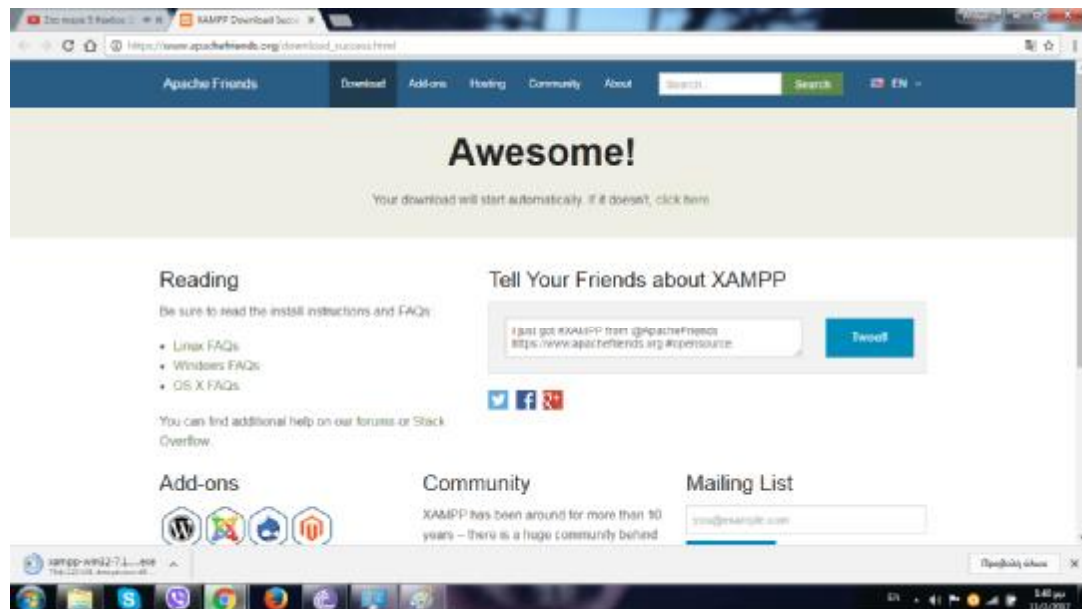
XAMPP Download Succ

https://www.apachefriends.org/download_success.html

Apache Friends

Download Add-ons Hosting Community About Search... Search EN

Awesome!

Your download will start automatically. If it doesn't, click here.

Reading

Be sure to read the install instructions and FAQs.

- Linux FAQs
- Windows FAQs
- OS X FAQs

You can find additional help on our forums or Stack Overflow.

Tell Your Friends about XAMPP

I just got #XAMPP from @ApacheFriends https://www.apachefriends.org #opensource

Tweet!

Add-ons

Community

XAMPP has been around for more than 10 years – there is a huge community behind

Mailing List

you@example.com

xampp-win32-7.1....exe

Προβολή όλων

EN

3:40 μμ